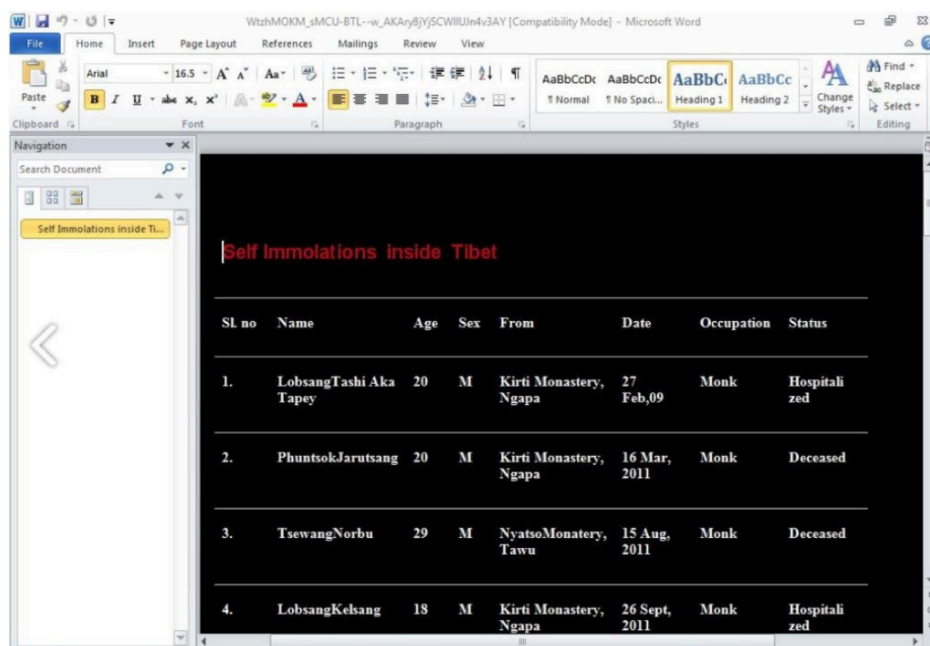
WtzhMOKM_sMCU-BTL--w_AKAry8jYjSCWIlUIn4v3AY [Compatibility Mode] - Microsoft Word

File Home Insert Page Layout References Mailings Review View

Paste
Arial 16.5 A A Aa
B I U abe x, x²
AaBbCcDc ¶ Normal
AaBbCcDc ¶ No Spaci...
AaBbC Heading 1
AaBbCc Heading 2
Change Styles
Find
Replace
Select
Clipboard Font Paragraph Styles Editing

Navigation
Search Document
Self Immolations inside Ti...

Self Immolations inside Tibet

| Sl. no | Name | Age | Sex | From | Date | Occupation | Status |
|---|---|---|---|---|---|---|---|
| 1. | LobsangTashi Aka Tapey | 20 | M | Kirti Monastery, Ngapa | 27 Feb,09 | Monk | Hospitalized |
| 2. | PhuntsokJarutsang | 20 | M | Kirti Monastery, Ngapa | 16 Mar, 2011 | Monk | Deceased |
| 3. | TsewangNorbu | 29 | M | NyatsoMonatery, Tawu | 15 Aug, 2011 | Monk | Deceased |
| 4. | LobsangKelsang | 18 | M | Kirti Monastery, Ngapa | 26 Sept, 2011 | Monk | Hospitalized |